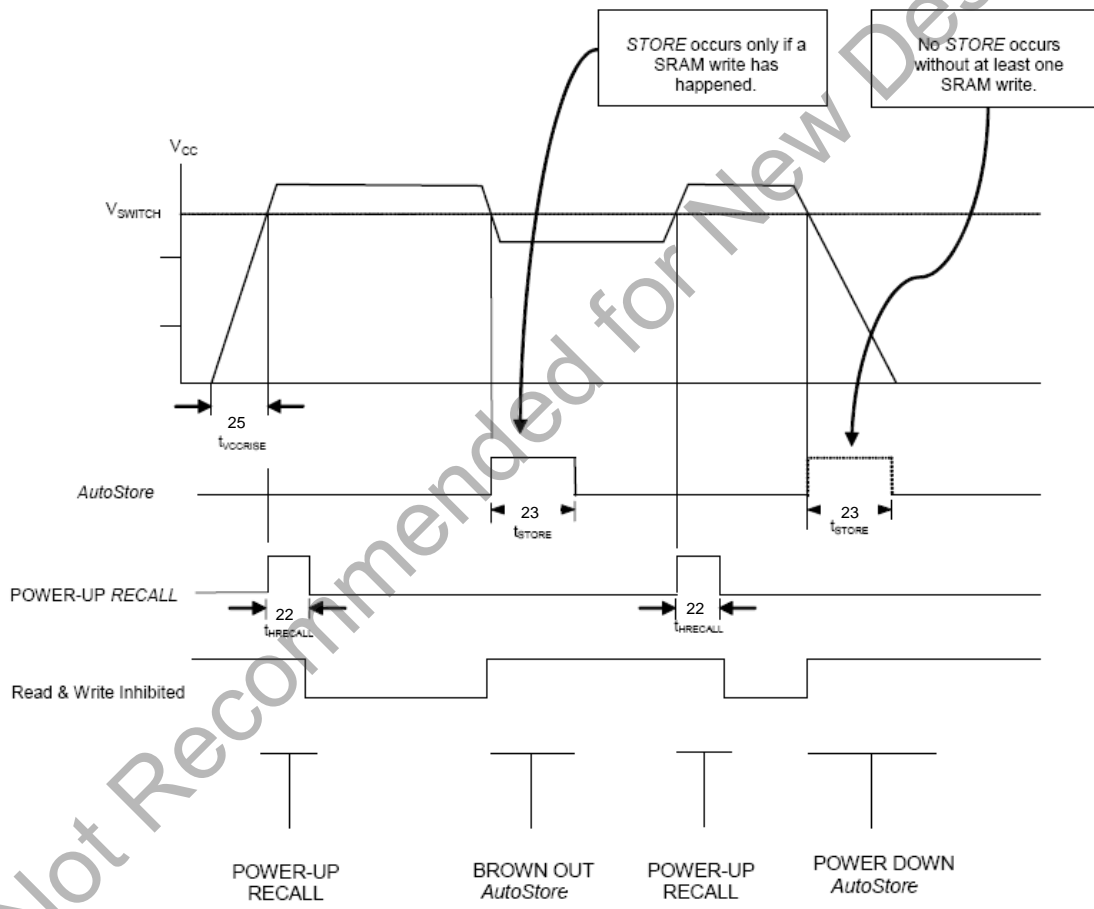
STORE occurs only if a SRAM write has happened.

No STORE occurs without at least one SRAM write.

$V_{CC}$

$V_{SWITCH}$

25
$t_{VCCRISE}$

AutoStore

23
$t_{STORE}$

23
$t_{STORE}$

POWER-UP RECALL

22
$t_{HRECALL}$

22
$t_{HRECALL}$

Read & Write Inhibited

POWER-UP RECALL

BROWN OUT AutoStore

POWER-UP RECALL

POWER DOWN AutoStore

Not Recommended for New Designs